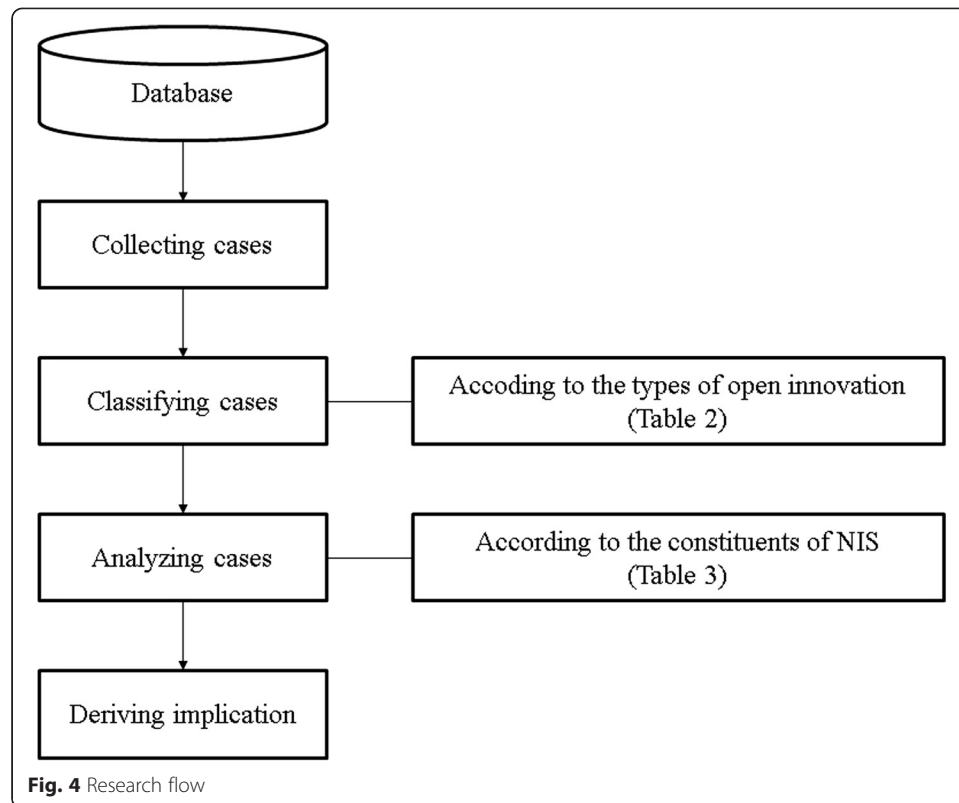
Database

Collecting cases

Classifying cases

Accoding to the types of open innovation (Table 2)

Analyzing cases

According to the constituents of NIS (Table 3)

Deriving implication

**Fig. 4** Research flow